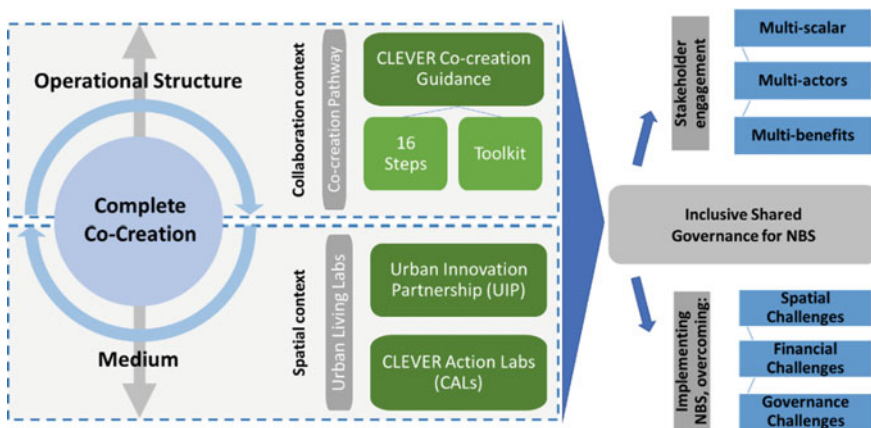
Operational Structure

Complete Co-Creation

Medium

Collaboration context

Co-creation Pathway

CLEVER Co-creation Guidance

16 Steps

Toolkit

Spatial context

Urban Living Labs

Urban Innovation Partnership (UIP)

CLEVER Action Labs (CALs)

Inclusive Shared Governance for NBS

Stakeholder engagement

Multi-scalar

Multi-actors

Multi-benefits

Implementing NBS, overcoming:

Spatial Challenges

Financial Challenges

Governance Challenges